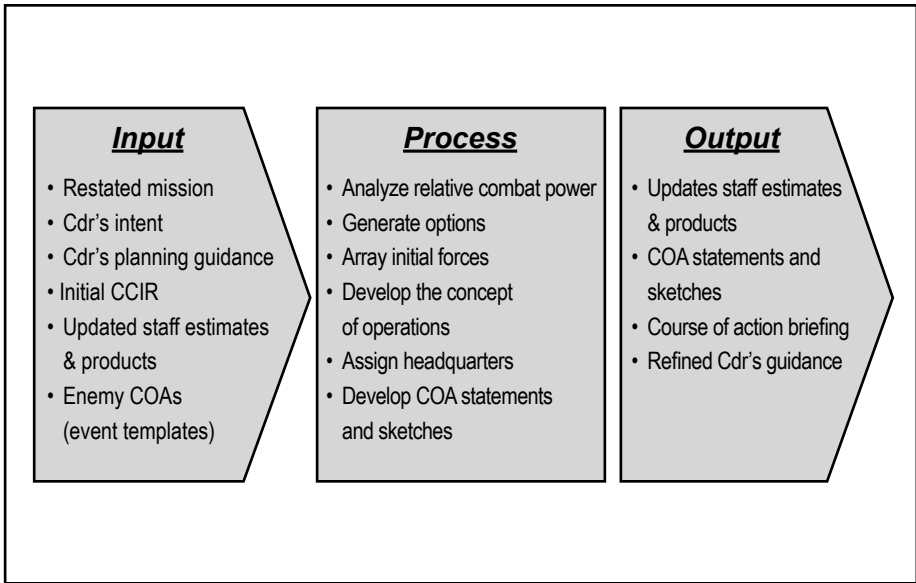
Input

• Restated mission
• Cdr's intent
• Cdr's planning guidance
• Initial CCIR
• Updated staff estimates & products
• Enemy COAs (event templates)

Process

• Analyze relative combat power
• Generate options
• Array initial forces
• Develop the concept of operations
• Assign headquarters
• Develop COA statements and sketches

Output

• Updates staff estimates & products
• COA statements and sketches
• Course of action briefing
• Refined Cdr's guidance